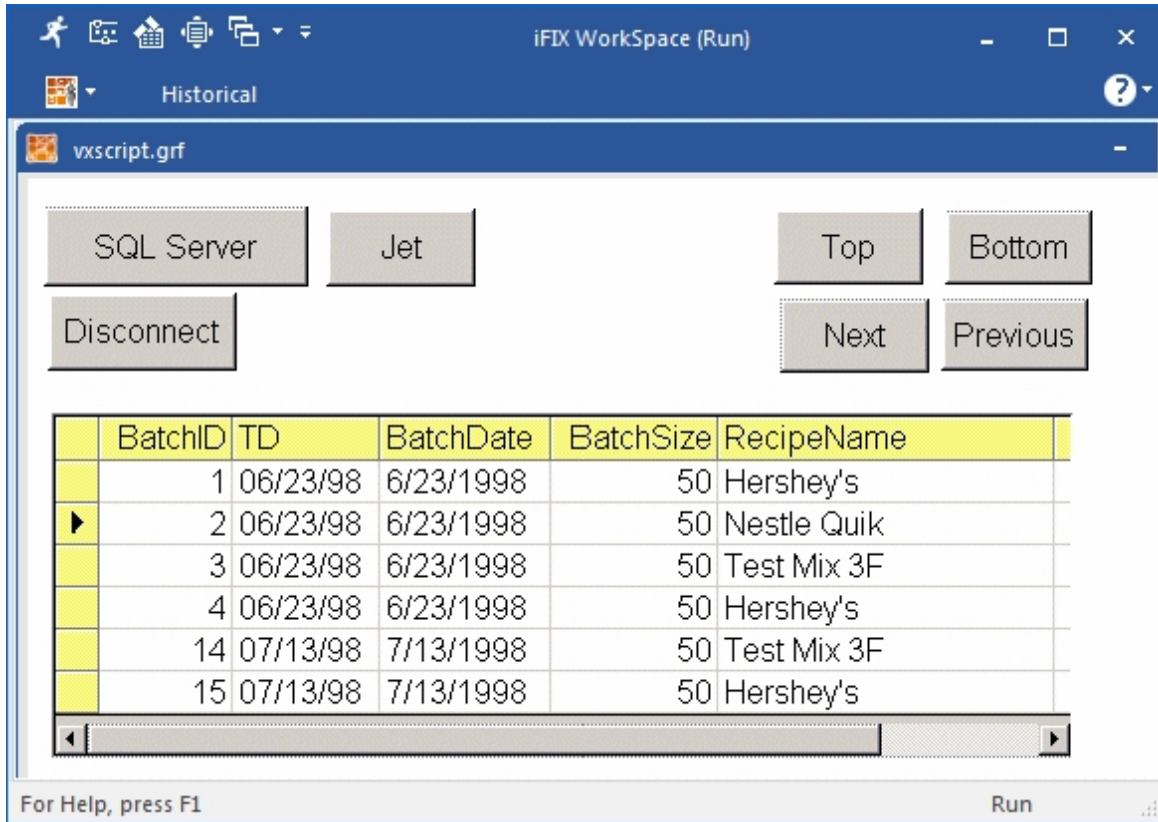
iFIX WorkSpace (Run)

Historical

vxscript.grf

SQL Server

Jet

Top

Bottom

Disconnect

Next

Previous

| | BatchID | TD | BatchDate | BatchSize | RecipeName |
|---|---|---|---|---|---|
| | 1 | 06/23/98 | 6/23/1998 | 50 | Hershey's |
| ▸ | 2 | 06/23/98 | 6/23/1998 | 50 | Nestle Quik |
| | 3 | 06/23/98 | 6/23/1998 | 50 | Test Mix 3F |
| | 4 | 06/23/98 | 6/23/1998 | 50 | Hershey's |
| | 14 | 07/13/98 | 7/13/1998 | 50 | Test Mix 3F |
| | 15 | 07/13/98 | 7/13/1998 | 50 | Hershey's |

For Help, press F1

Run